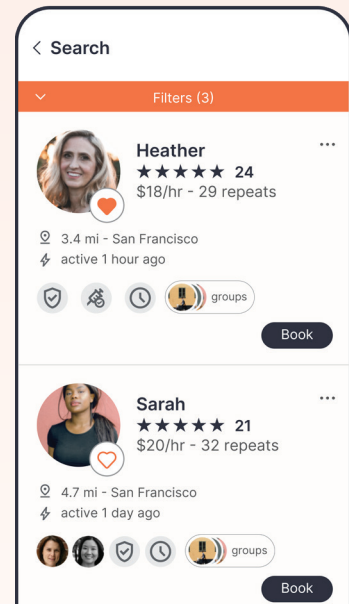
< Search

Filters (3)

Heather
★★★★★ 24
$18/hr - 29 repeats

3.4 mi - San Francisco
active 1 hour ago

groups

Book

Sarah
★★★★★ 21
$20/hr - 32 repeats

4.7 mi - San Francisco
active 1 day ago

groups

Book